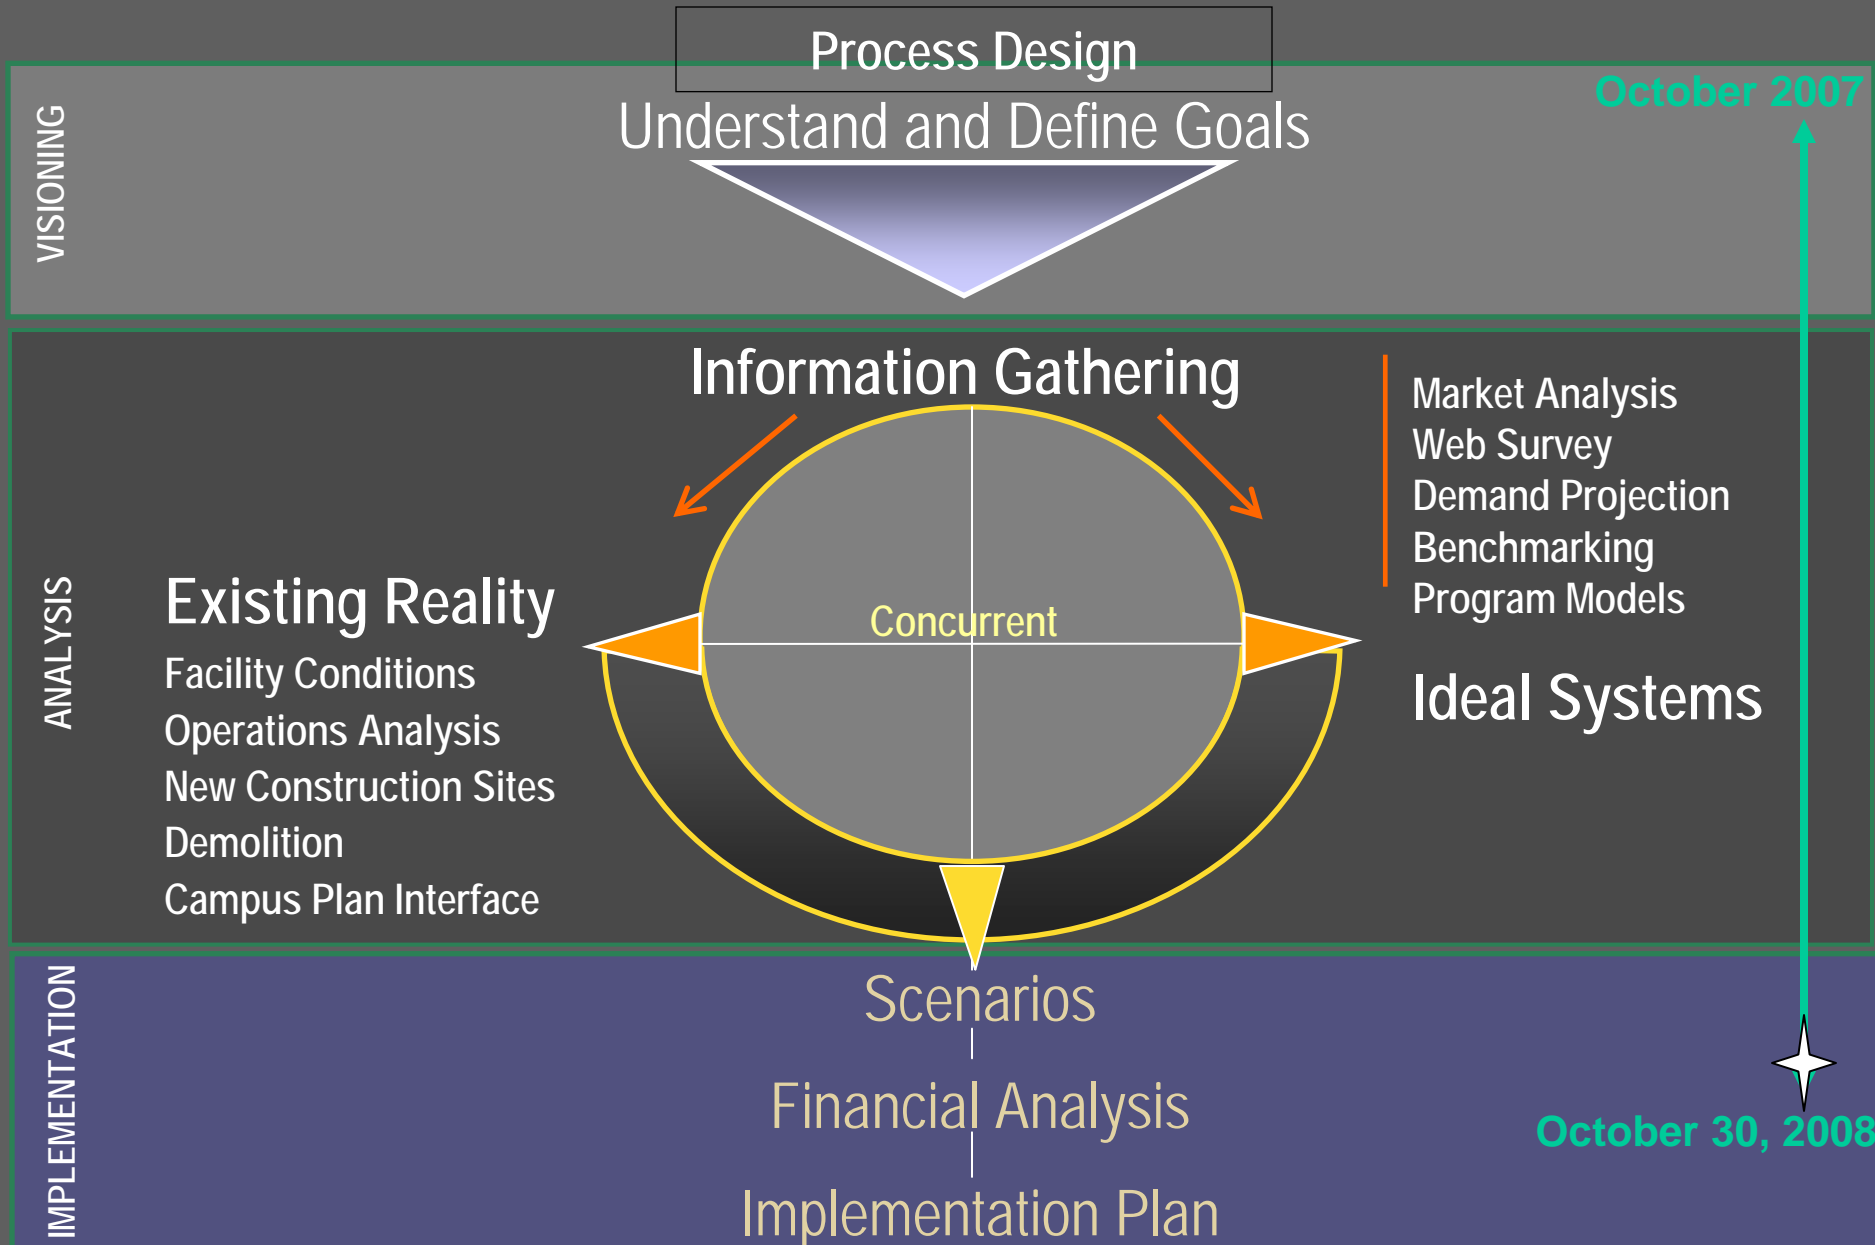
Process Design

VISIONING

Understand and Define Goals

October 2007

ANALYSIS

Information Gathering

Market Analysis
Web Survey
Demand Projection
Benchmarking
Program Models

Existing Reality
Facility Conditions
Operations Analysis
New Construction Sites
Demolition
Campus Plan Interface

Concurrent

Ideal Systems

IMPLEMENTATION

Scenarios

Financial Analysis

Implementation Plan

October 30, 2008